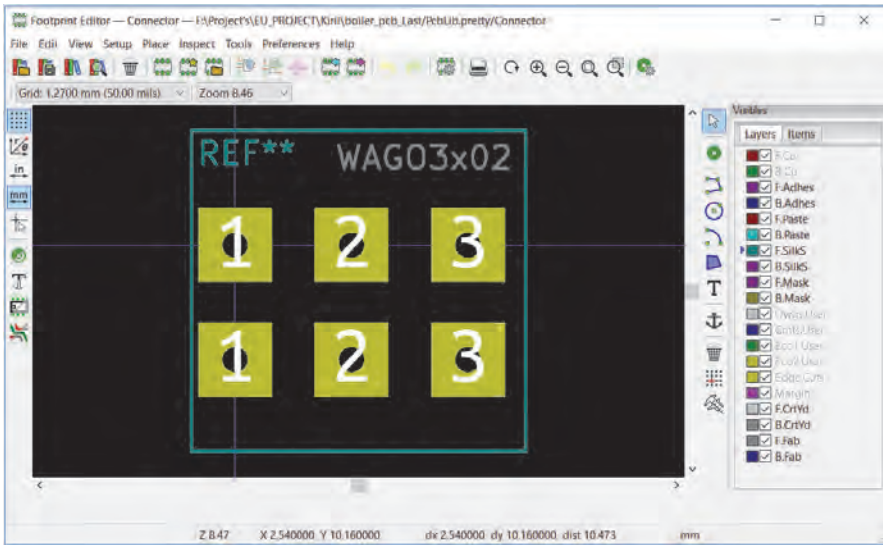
Footprint Editor — Connector — F:\Project's\EU_PROJECT\Kini\boiler_pcb_Last/PcbLib.pretty/Connector

File Edit View Setup Place Inspect Tools Preferences Help

Grid: 1.2700 mm (50.00 mils)
Zoom 8.46

in
mm

REF**
WAGO3x02

1 2 3
1 2 3

Visibles
Layers Items
F.Cu
B.Cu
F.Adhes
B.Adhes
F.Paste
B.Paste
F.SilkS
B.SilkS
F.Mask
B.Mask
Dwgs.User
Cmts.User
Eco1.User
Eco2.User
Edge.Cuts
Margin
F.CrtYd
B.CrtYd
F.Fab
B.Fab

Z 8.47 X 2.540000 Y 10.160000 dx 2.540000 dy 10.160000 dist 10.473 mm